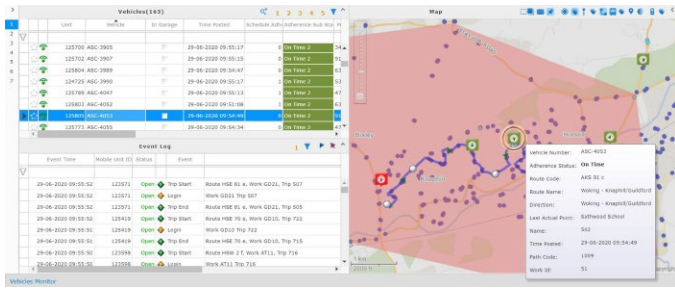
Vehicles(163)

1 2 3 4 5

| | Unit | Vehicle | In Garage | Time Posted | Schedule Adhe | Adherence Sub Stat |
|---|---|---|---|---|---|---|
| 3 | 125700 | ASC-3905 | | 29-06-2020 09:55:17 | 0 | On Time 2 |
| 4 | 125750 | ASC-3907 | | 29-06-2020 09:55:13 | 0 | On Time 2 |
| 5 | 125804 | ASC-3989 | | 29-06-2020 09:54:47 | 0 | On Time 2 |
| 6 | 124725 | ASC-3990 | | 29-06-2020 09:55:17 | 0 | On Time 2 |
| 7 | 125786 | ASC-4047 | | 29-06-2020 09:55:13 | 0 | On Time 2 |
| 8 | 125803 | ASC-4052 | | 29-06-2020 09:51:08 | 1 | On Time 2 |
| | 125805 | ASC-4053 | | 29-06-2020 09:54:49 | 0 | On Time 2 |
| | 125773 | ASC-4055 | | 29-06-2020 09:54:34 | 0 | On Time 2 |

Event Log

| Event Time | Mobile Unit ID | Status | Event | |
|---|---|---|---|---|
| 29-06-2020 09:55:52 | 123571 | Open | Trip Start | Route HSE 81 e, Work GD21, Trip 507 |
| 29-06-2020 09:55:52 | 123571 | Open | Login | Work GD21 Trip 507 |
| 29-06-2020 09:55:52 | 123571 | Open | Trip End | Route HSE 81 e, Work GD21, Trip 505 |
| 29-06-2020 09:55:51 | 125419 | Open | Trip Start | Route HSE 70 e, Work GD10, Trip 722 |
| 29-06-2020 09:55:51 | 125419 | Open | Login | Work GD10 Trip 722 |
| 29-06-2020 09:55:51 | 125419 | Open | Trip End | Route HSE 70 e, Work GD10, Trip 715 |
| 29-06-2020 09:55:50 | 123598 | Open | Trip Start | Route HSW 27, Work AT11, Trip 716 |
| 29-06-2020 09:55:50 | 123598 | Open | Login | Work AT11 Trip 716 |

Map

Vehicle Number: ASC-4052
Adherence Status: On Time
Route Code: AKS 51 c
Route Name: Woking - Knaphill/Guildford
Direction: Woking - Knaphill/Guildford
Last Actual Point: Bathwood School
Name: 502
Time Posted: 29-06-2020 09:54:49
Path Code: 1309
Work Id: 51

Vehicles Monitor